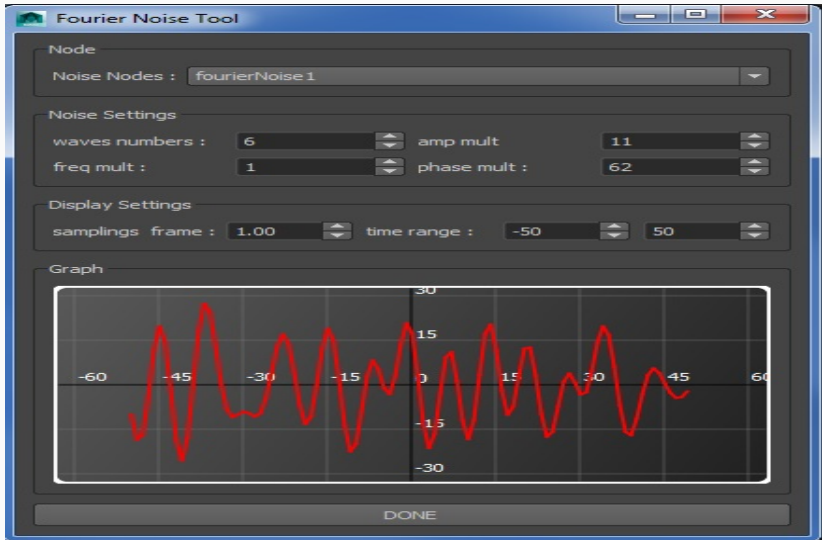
Fourier Noise Tool

Node

Noise Nodes : fourierNoise1

Noise Settings

waves numbers : 6

amp mult 11

freq mult : 1

phase mult : 62

Display Settings

samplings frame : 1.00

time range : -50 50

Graph

30
15
-60 -45 -30 -15 0 15 30 45 60
-15
-30

DONE